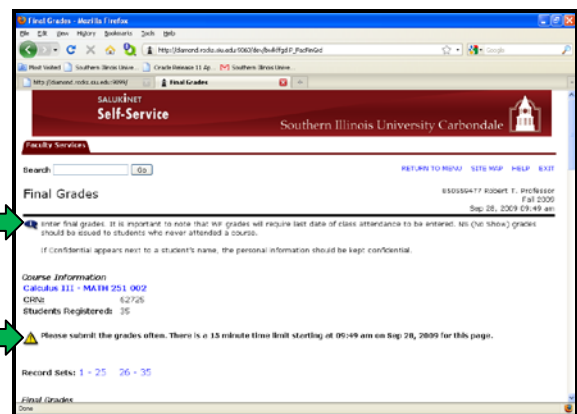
Final Grades - Mozilla Firefox

File Edit View History Bookmarks Tools Help

http://diamond.rocks.siu.edu:9060/dev/bwlkfgd.P_FacFinGrd

Google

Most Visited  Southern Illinois Unive...  Oracle Release 11 Ap...  Southern Illinois Unive...

http://diamond.rocks.siu.edu:9090/  Final Grades

SALUKINET
Self-Service

Southern Illinois University Carbondale

Faculty Services

Search  Go

RETURN TO MENU  SITE MAP  HELP  EXIT

Final Grades

850559477 Robert T. Professor
Fall 2009
Sep 28, 2009 09:49 am

Enter final grades. It is important to note that WF grades will require last date of class attendance to be entered. NS (No Show) grades should be issued to students who never attended a course.

If Confidential appears next to a student's name, the personal information should be kept confidential.

Course Information
Calculus III - MATH 251 002
CRN: 62725
Students Registered: 35

Please submit the grades often. There is a 15 minute time limit starting at 09:49 am on Sep 28, 2009 for this page.

Record Sets: 1 - 25  26 - 35

Final Grades

Done